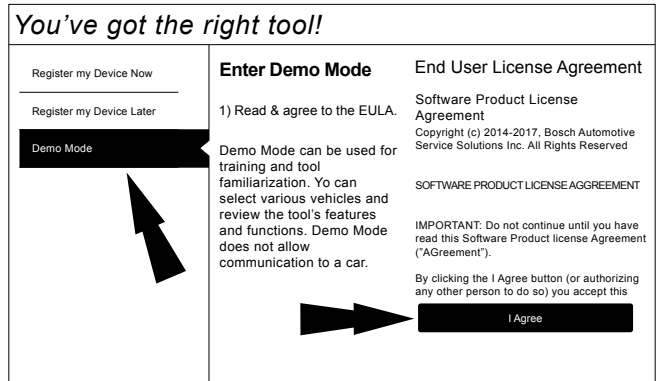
You’ve got the right tool!

Register my Device Now

Register my Device Later

Demo Mode

Enter Demo Mode

1) Read & agree to the EULA.

Demo Mode can be used for training and tool familiarization. Yo can select various vehicles and review the tool’s features and functions. Demo Mode does not allow communication to a car.

End User License Agreement

Software Product License Agreement

Copyright (c) 2014-2017, Bosch Automotive Service Solutions Inc. All Rights Reserved

SOFTWARE PRODUCT LICENSE AGGREEMENT

IMPORTANT: Do not continue until you have read this Software Product license Agreement ("AGreement").

By clicking the I Agree button (or authorizing any other person to do so) you accept this

I Agree